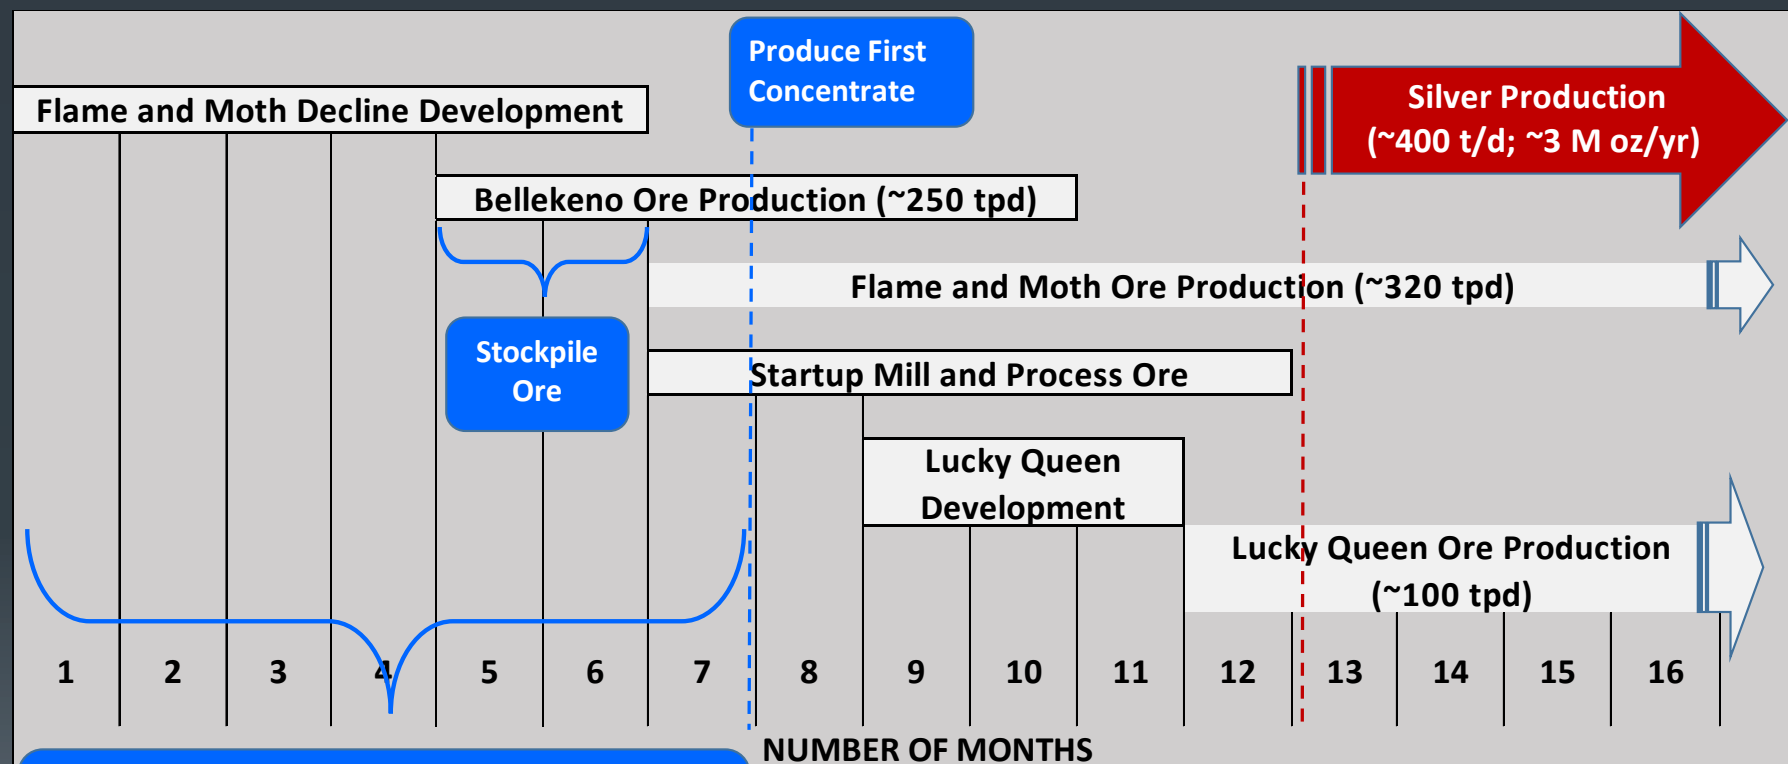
Produce First Concentrate

Silver Production (~400 t/d; ~3 M oz/yr)

Flame and Moth Decline Development

Bellekeno Ore Production (~250 tpd)

Flame and Moth Ore Production (~320 tpd)

Stockpile Ore

Startup Mill and Process Ore

Lucky Queen Development

Lucky Queen Ore Production (~100 tpd)

| 1 | 2 | 3 | 4 | 5 | 6 | 7 | 8 | 9 | 10 | 11 | 12 | 13 | 14 | 15 | 16 |
|---|---|---|---|---|---|---|---|---|---|---|---|---|---|---|---|

NUMBER OF MONTHS